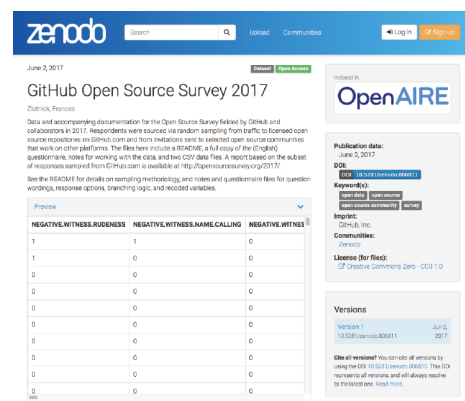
zenodo Search Upload Communities Log in Sign up

June 2, 2017 Dataset Open Access

GitHub Open Source Survey 2017

Zlotnick, Frances

Data and accompanying documentation for the Open Source Survey fielded by GitHub and collaborators in 2017. Respondents were sourced via random sampling from traffic to licensed open source repositories on GitHub.com and from invitations sent to selected open source communities that work on other platforms. The files here include a README, a full copy of the (English) questionnaire, notes for working with the data, and two CSV data files. A report based on the subset of responses sampled from GitHub.com is available at http://opensourcesurvey.org/2017/.

See the README for details on sampling methodology, and notes and questionnaire files for question wordings, response options, branching logic, and recoded variables.

Preview

| NEGATIVE.WITNESS.RUDENESS | NEGATIVE.WITNESS.NAME.CALLING | NEGATIVE.WITNES |
|---|---|---|
| 1 | 1 | 0 |
| 1 | 0 | 0 |
| 0 | 0 | 0 |
| 0 | 0 | 0 |
| 0 | 0 | 0 |
| 0 | 0 | 0 |
| 0 | 0 | 0 |
| 0 | 0 | 0 |
| 0 | 0 | 0 |
| 0 | 0 | 0 |

Indexed in

OpenAIRE

Publication date:
June 2, 2017

DOI:
DOI 10.5281/zenodo.806811

Keyword(s):
open data open source open source community survey

Imprint:
GitHub, Inc.

Communities:
Zenodo

License (for files):
Creative Commons Zero - CC0 1.0

Versions

Version 1 June 2, 2017
10.5281/zenodo.806811

Cite all versions? You can cite all versions by using the DOI 10.5281/zenodo.806810. This DOI represents all versions, and will always resolve to the latest one. Read more.